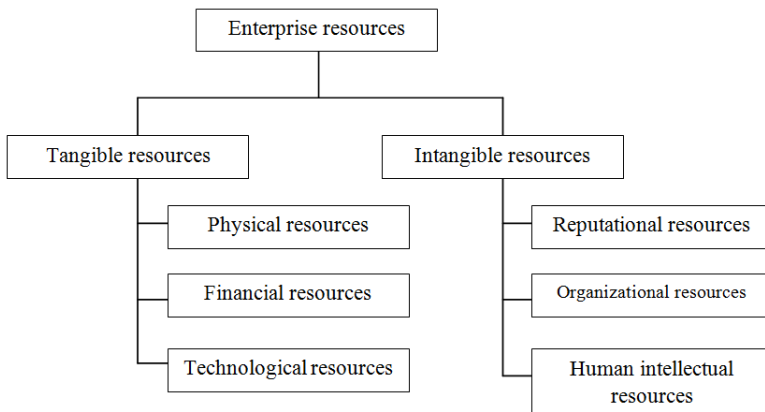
Enterprise resources

Tangible resources

Physical resources

Financial resources

Technological resources

Intangible resources

Reputational resources

Organizational resources

Human intellectual resources